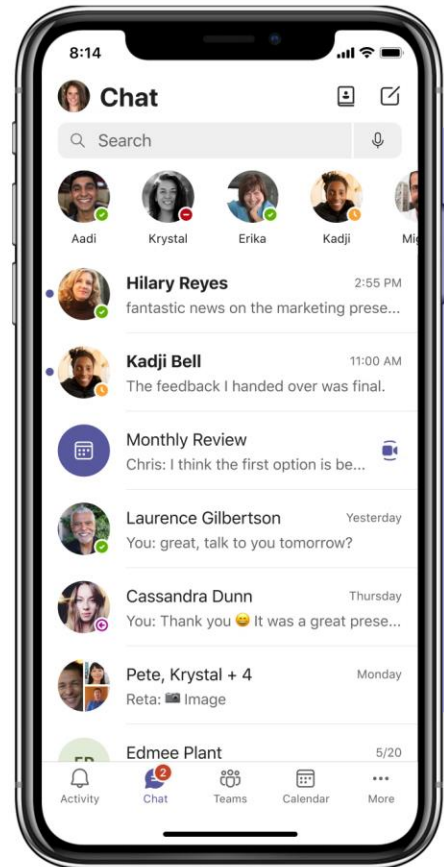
8:14

Chat

Search

Aadi
Krystal
Erika
Kadji
Mi

Hilary Reyes
2:55 PM
fantastic news on the marketing prese...

Kadji Bell
11:00 AM
The feedback I handed over was final.

Monthly Review
Chris: I think the first option is be...

Laurence Gilbertson
Yesterday
You: great, talk to you tomorrow?

Cassandra Dunn
Thursday
You: Thank you 😀 It was a great prese...

Pete, Krystal + 4
Monday
Reta: Image

Edmee Plant
5/20

EP

Activity
2
Chat
Teams
Calendar
More